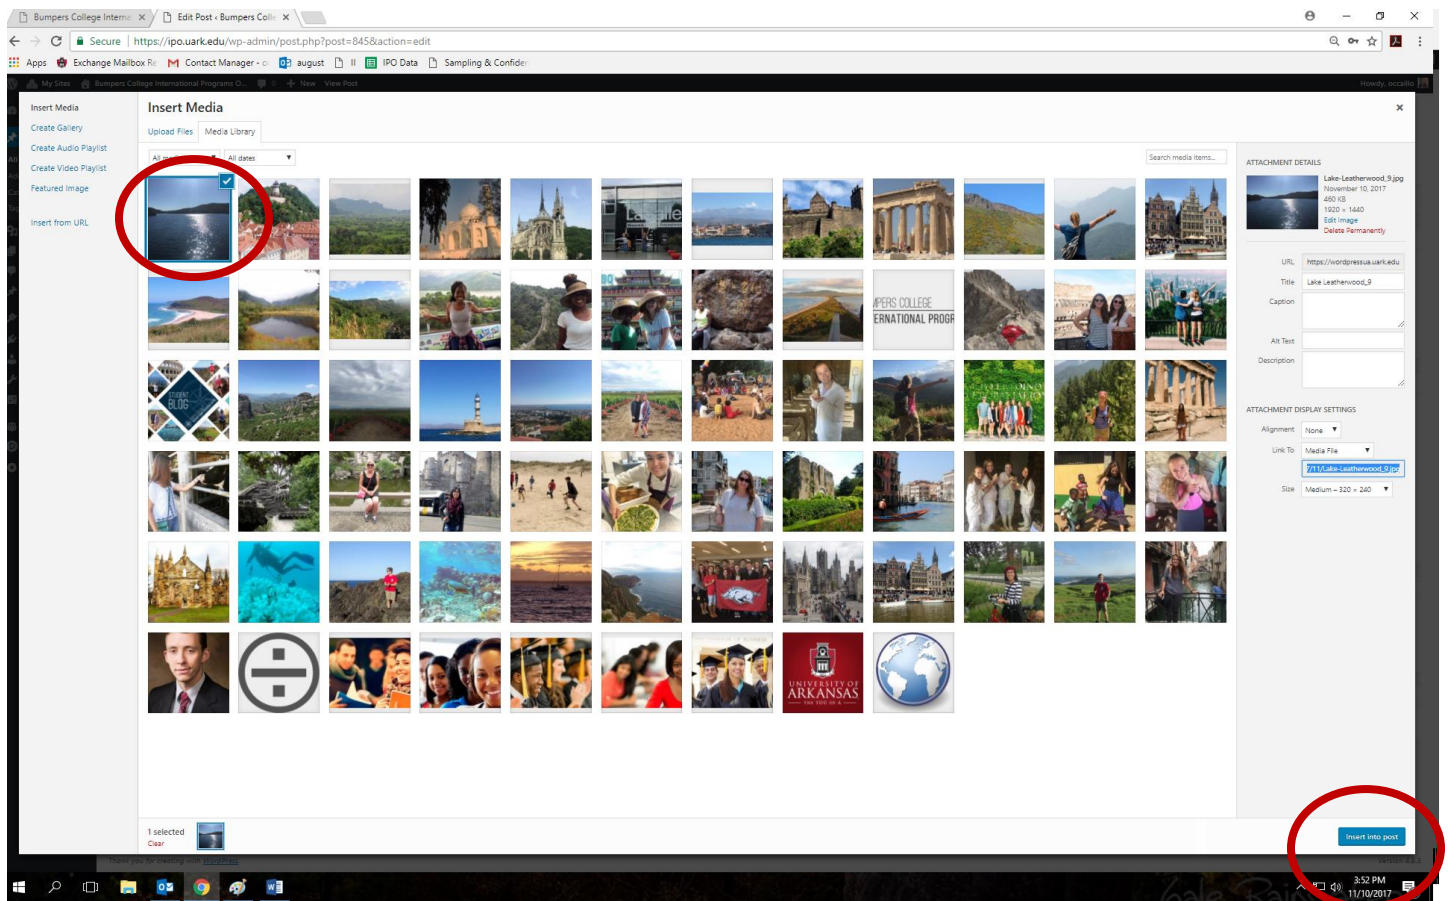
Bumpers College Interna ×
Edit Post ‹ Bumpers Colle ×

Secure | https://ipo.uark.edu/wp-admin/post.php?post=845&action=edit

Apps | Exchange Mailbox Re | Contact Manager - c | august | II | IPO Data | Sampling & Confider

My Sites | Bumpers College International Programs O... | + New | View Post | Howdy, occallo

Insert Media
Create Gallery
Create Audio Playlist
Create Video Playlist
Featured Image

Insert from URL

Insert Media
×

Upload Files | Media Library

All media items ▾ | All dates ▾

Search media items...

ATTACHMENT DETAILS

Lake-Leatherwood_9.jpg
November 10, 2017
460 KB
1920 × 1440
Edit Image
Delete Permanently

URL https://wordpressua.uark.edu
Title Lake Leatherwood_9
Caption
Alt Text
Description

ATTACHMENT DISPLAY SETTINGS

Alignment None
Link To Media File
7/11/Lake-Leatherwood_9.jpg
Size Medium – 320 × 240

PERS COLLEGE
ERNATIONAL PROGR

STUDENT BLOG

UNIVERSITY OF ARKANSAS

1 selected
Clear

Insert into post

Thank you for creating with WordPress.

3:52 PM
11/10/2017